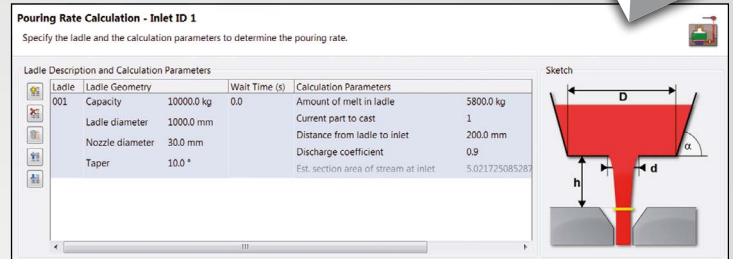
Pouring Rate Calculation - Inlet ID 1

Specify the ladle and the calculation parameters to determine the pouring rate.

Ladle Description and Calculation Parameters

| Ladle | Ladle Geometry | | Wait Time (s) | Calculation Parameters | |
|---|---|---|---|---|---|
| 001 | Capacity | 10000.0 kg | 0.0 | Amount of melt in ladle | 5800.0 kg |
| | Ladle diameter | 1000.0 mm | | Current part to cast | 1 |
| | Nozzle diameter | 30.0 mm | | Distance from ladle to inlet | 200.0 mm |
| | Taper | 10.0 ° | | Discharge coefficient | 0.9 |
| | | | | Est. section area of stream at inlet | 5.021725085287 |

Sketch

D

α

d

h